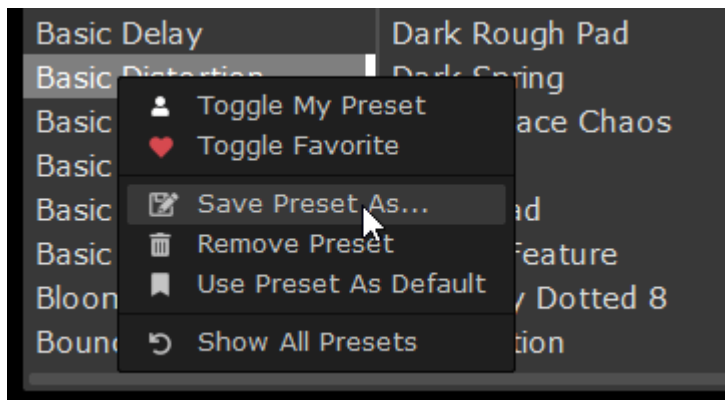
Basic Delay
Basic Distortion
Basic
Basic
Basic
Basic
Bloon
Bounc

Dark Rough Pad
Dark Spring
ace Chaos
ad
Feature
Dotted 8
tion

Toggle My Preset
Toggle Favorite
Save Preset As...
Remove Preset
Use Preset As Default
Show All Presets